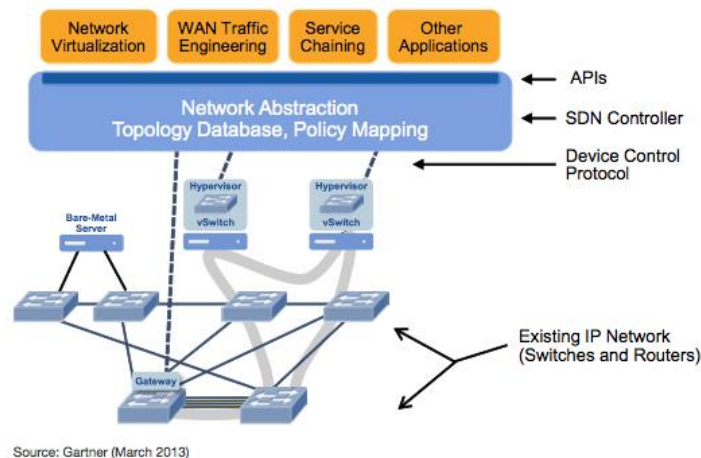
Network Virtualization

WAN Traffic Engineering

Service Chaining

Other Applications

APIs

Network Abstraction
Topology Database, Policy Mapping

SDN Controller

Device Control Protocol

Hypervisor
vSwitch

Hypervisor
vSwitch

Bare-Metal Server

Gateway

Existing IP Network (Switches and Routers)

Source: Gartner (March 2013)